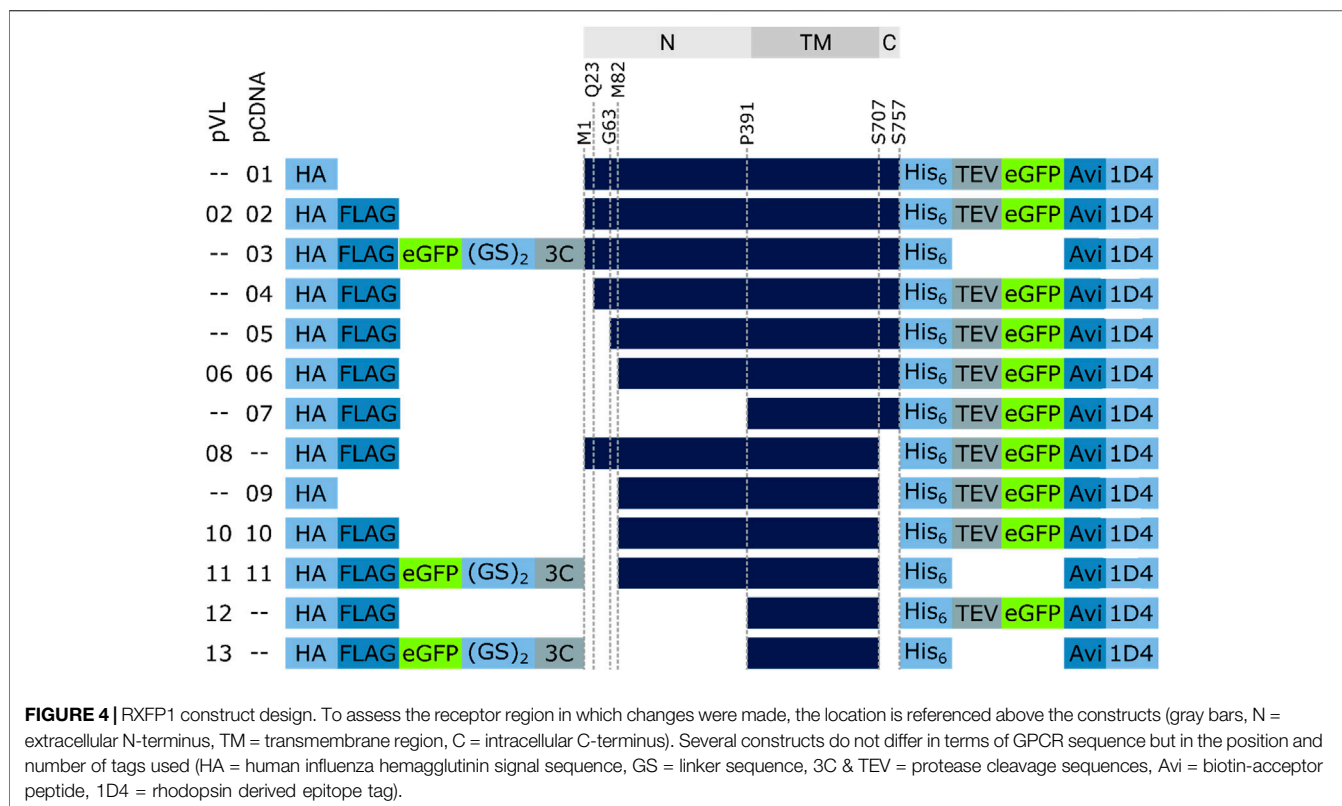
N TM C

pVL pCDNA

M1 Q23 G63 M82 P391 S707 S757

| pVL | pCDNA | | | | | | | | | | |
|---|---|---|---|---|---|---|---|---|---|---|---|
| -- | 01 | HA | | | | | His$_6$ | TEV | eGFP | Avi | 1D4 |
| 02 | 02 | HA | FLAG | | | | His$_6$ | TEV | eGFP | Avi | 1D4 |
| -- | 03 | HA | FLAG | eGFP | (GS)$_2$ | 3C | His$_6$ | | | Avi | 1D4 |
| -- | 04 | HA | FLAG | | | | His$_6$ | TEV | eGFP | Avi | 1D4 |
| -- | 05 | HA | FLAG | | | | His$_6$ | TEV | eGFP | Avi | 1D4 |
| 06 | 06 | HA | FLAG | | | | His$_6$ | TEV | eGFP | Avi | 1D4 |
| -- | 07 | HA | FLAG | | | | His$_6$ | TEV | eGFP | Avi | 1D4 |
| 08 | -- | HA | FLAG | | | | His$_6$ | TEV | eGFP | Avi | 1D4 |
| -- | 09 | HA | | | | | His$_6$ | TEV | eGFP | Avi | 1D4 |
| 10 | 10 | HA | FLAG | | | | His$_6$ | TEV | eGFP | Avi | 1D4 |
| 11 | 11 | HA | FLAG | eGFP | (GS)$_2$ | 3C | His$_6$ | | | Avi | 1D4 |
| 12 | -- | HA | FLAG | | | | His$_6$ | TEV | eGFP | Avi | 1D4 |
| 13 | -- | HA | FLAG | eGFP | (GS)$_2$ | 3C | His$_6$ | | | Avi | 1D4 |

FIGURE 4 | RXFP1 construct design. To assess the receptor region in which changes were made, the location is referenced above the constructs (gray bars, N = extracellular N-terminus, TM = transmembrane region, C = intracellular C-terminus). Several constructs do not differ in terms of GPCR sequence but in the position and number of tags used (HA = human influenza hemagglutinin signal sequence, GS = linker sequence, 3C & TEV = protease cleavage sequences, Avi = biotin-acceptor peptide, 1D4 = rhodopsin derived epitope tag).